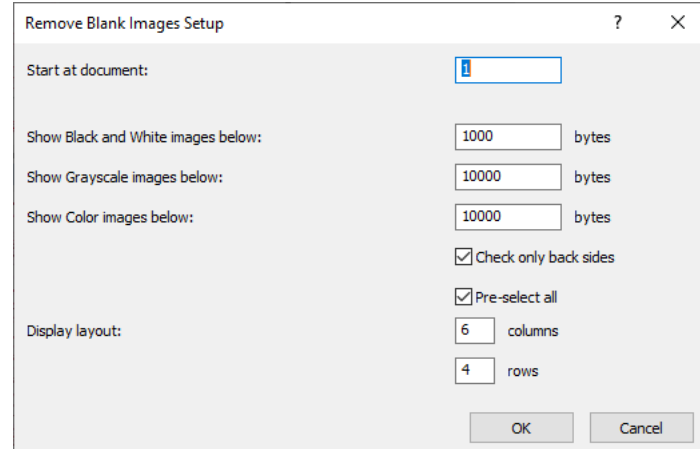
Remove Blank Images Setup ? X

Start at document: 1

Show Black and White images below: 1000 bytes

Show Grayscale images below: 10000 bytes

Show Color images below: 10000 bytes

Check only back sides

Pre-select all

Display layout: 6 columns

4 rows

OK Cancel